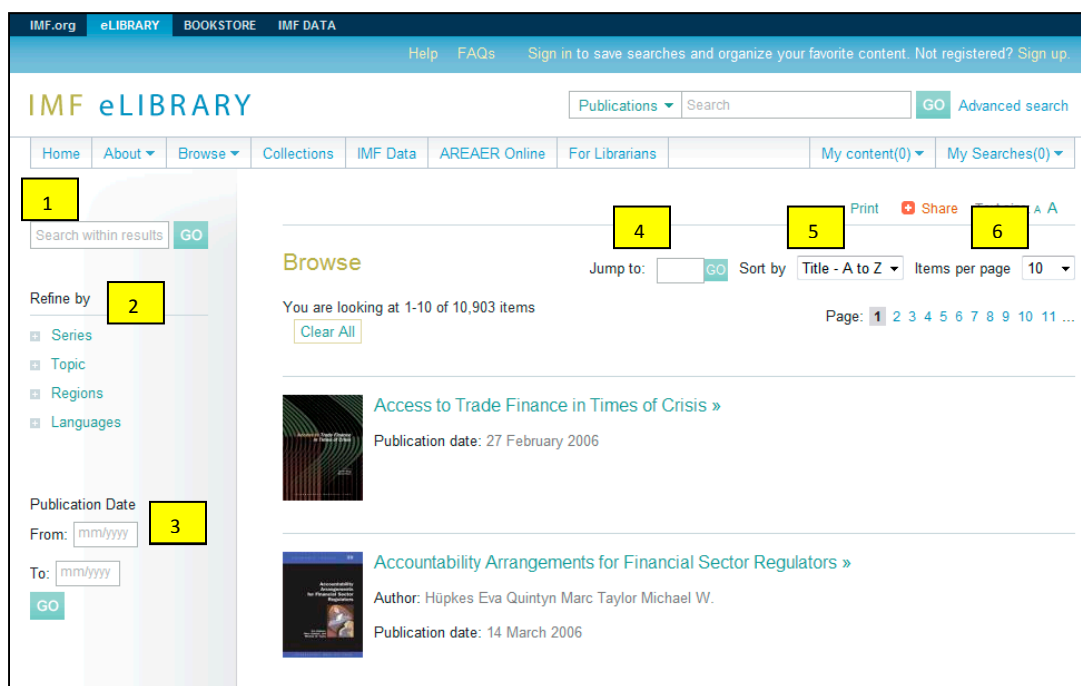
IMF.org eLIBRARY BOOKSTORE IMF DATA

Help FAQs Sign in to save searches and organize your favorite content. Not registered? Sign up.

IMF eLIBRARY

Publications ▾ Search GO Advanced search

Home About ▾ Browse ▾ Collections IMF Data AREAER Online For Librarians My content(0) ▾ My Searches(0) ▾

1

Search within results GO

Print Share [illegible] A A

4 5 6

Browse

Jump to: GO Sort by Title - A to Z ▾ Items per page 10 ▾

Refine by 2

You are looking at 1-10 of 10,903 items

Clear All

Page: 1 2 3 4 5 6 7 8 9 10 11 ...

Series

Topic

Regions

Languages

Access to Trade Finance in Times of Crisis »

Publication date: 27 February 2006

Publication Date 3

From: mm/yyyy

To: mm/yyyy

GO

Accountability Arrangements for Financial Sector Regulators »

Author: Hüpkes Eva Quintyn Marc Taylor Michael W.

Publication date: 14 March 2006